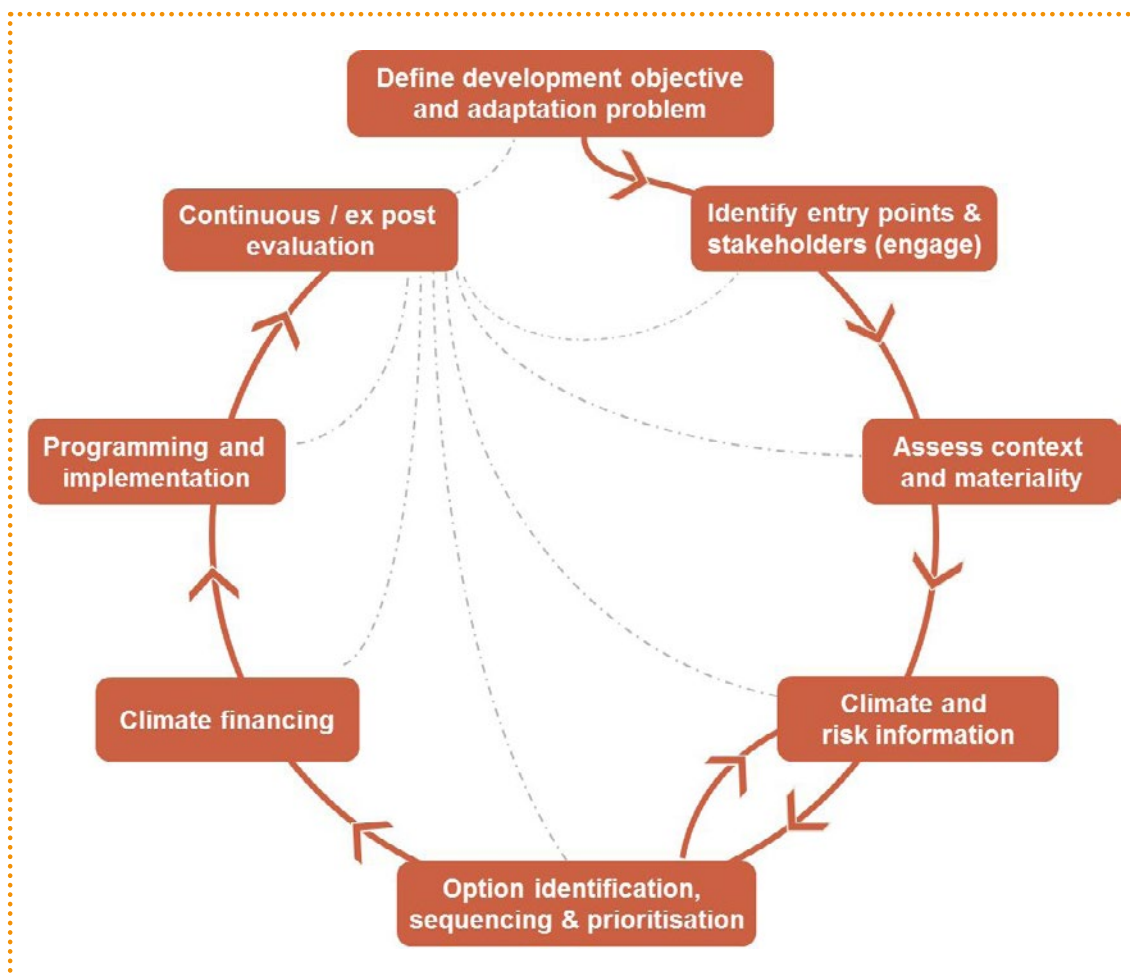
Define development objective and adaptation problem

Identify entry points & stakeholders (engage)

Assess context and materiality

Climate and risk information

Option identification, sequencing & prioritisation

Climate financing

Programming and implementation

Continuous / ex post evaluation